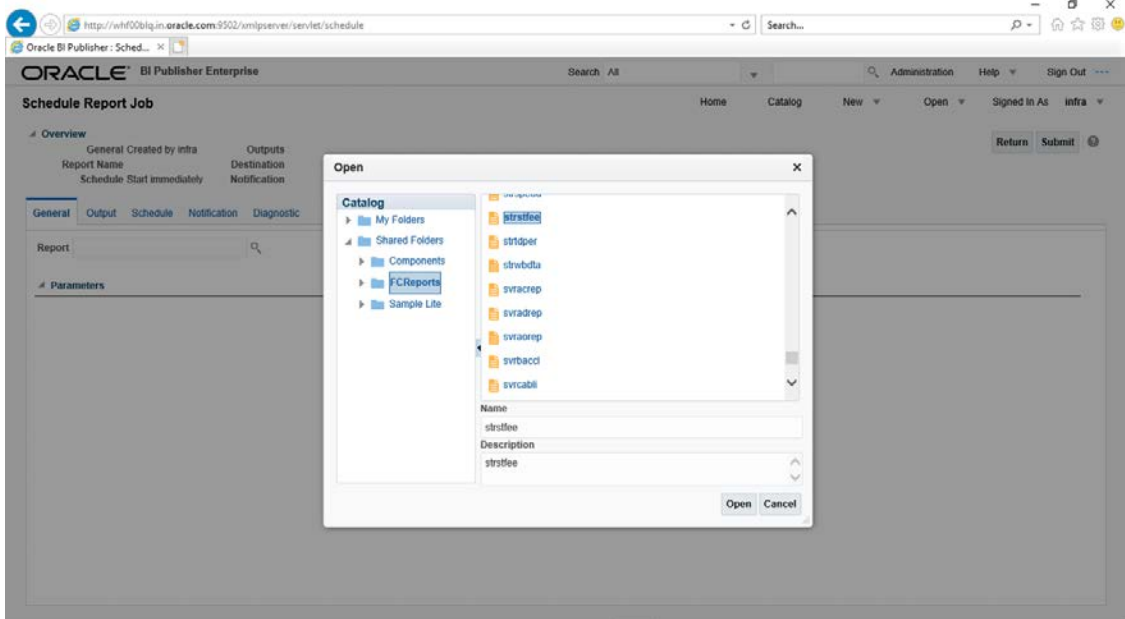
http://whf00blq.in.oracle.com:9502/xmlpserver/servlet/schedule

Search...

Oracle BI Publisher : Sched... ×

ORACLE® BI Publisher Enterprise

Search All

Administration Help Sign Out

Schedule Report Job

Home Catalog New Open Signed In As infra

Overview

General Created by infra
Report Name
Schedule Start immediately

Outputs
Destination
Notification

Return Submit

General Output Schedule Notification Diagnostic

Report

Parameters

Open ×

Catalog

My Folders
Shared Folders
Components
FCReports
Sample Lite

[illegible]
strstfee
strtdper
strwbdta
svracrep
svradrep
svraorep
svrbaccl
svrcabli

Name
strstfee

Description
strstfee

Open Cancel